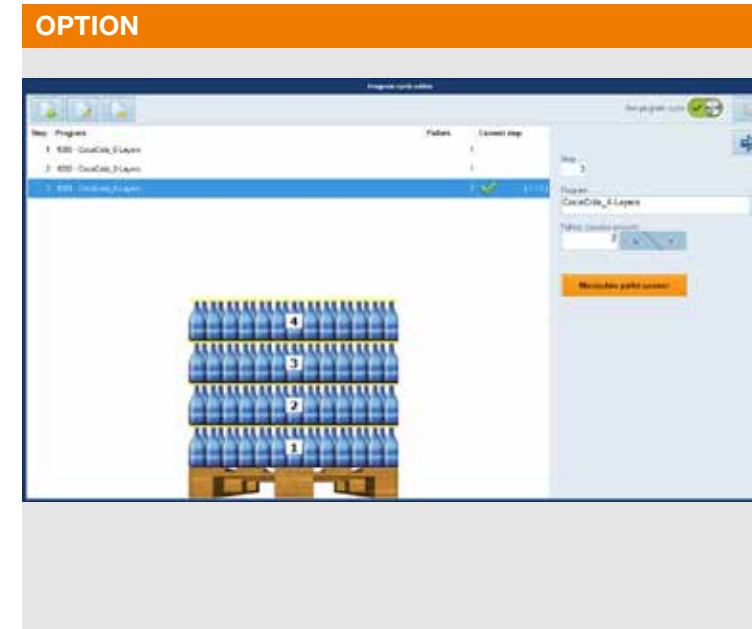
OPTION

Program cycle editor

Use program cycle

| Step | Program | Pallets | Current step |
|---|---|---|---|
| 1 | 9300 - CocaCola_6 Layers | 1 | |
| 2 | 9200 - CocaCola_5 Layers | 1 | |
| 3 | 9300 - CocaCola_4 Layers | 2 | ✓ |

Step
3

Program
CocaCola_4 Layers

Pallets (counter amount)
2

Manipulate pallet counter

4
3
2
1